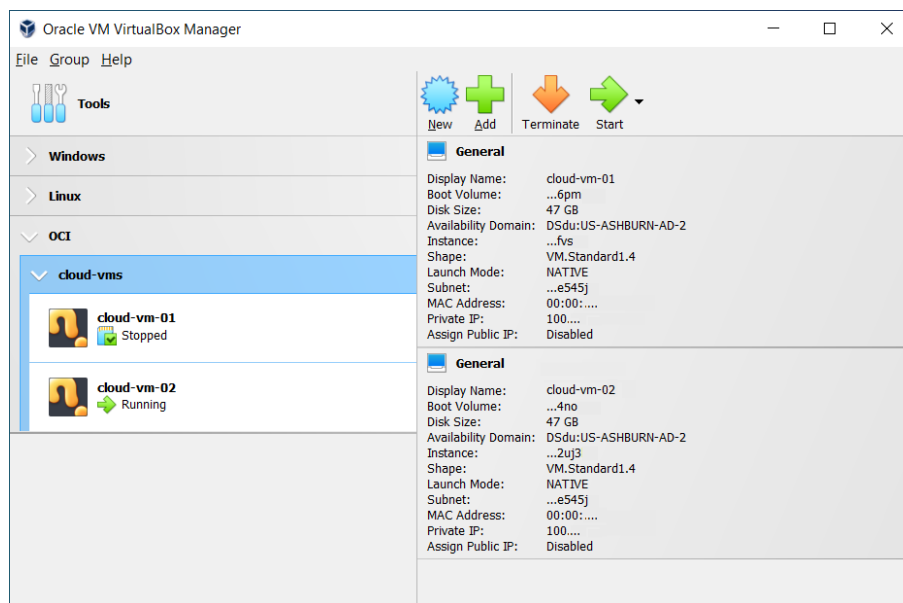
Oracle VM VirtualBox Manager

File Group Help

Tools

Windows

Linux

OCI

cloud-vms

cloud-vm-01
Stopped

cloud-vm-02
Running

New Add Terminate Start

General

| | |
|---|---|
| Display Name: | cloud-vm-01 |
| Boot Volume: | ...6pm |
| Disk Size: | 47 GB |
| Availability Domain: | DSdu:US-ASHBURN-AD-2 |
| Instance: | ...fvs |
| Shape: | VM.Standard1.4 |
| Launch Mode: | NATIVE |
| Subnet: | ...e545j |
| MAC Address: | 00:00:.... |
| Private IP: | 100.... |
| Assign Public IP: | Disabled |

General

| | |
|---|---|
| Display Name: | cloud-vm-02 |
| Boot Volume: | ...4no |
| Disk Size: | 47 GB |
| Availability Domain: | DSdu:US-ASHBURN-AD-2 |
| Instance: | ...2uj3 |
| Shape: | VM.Standard1.4 |
| Launch Mode: | NATIVE |
| Subnet: | ...e545j |
| MAC Address: | 00:00:.... |
| Private IP: | 100.... |
| Assign Public IP: | Disabled |